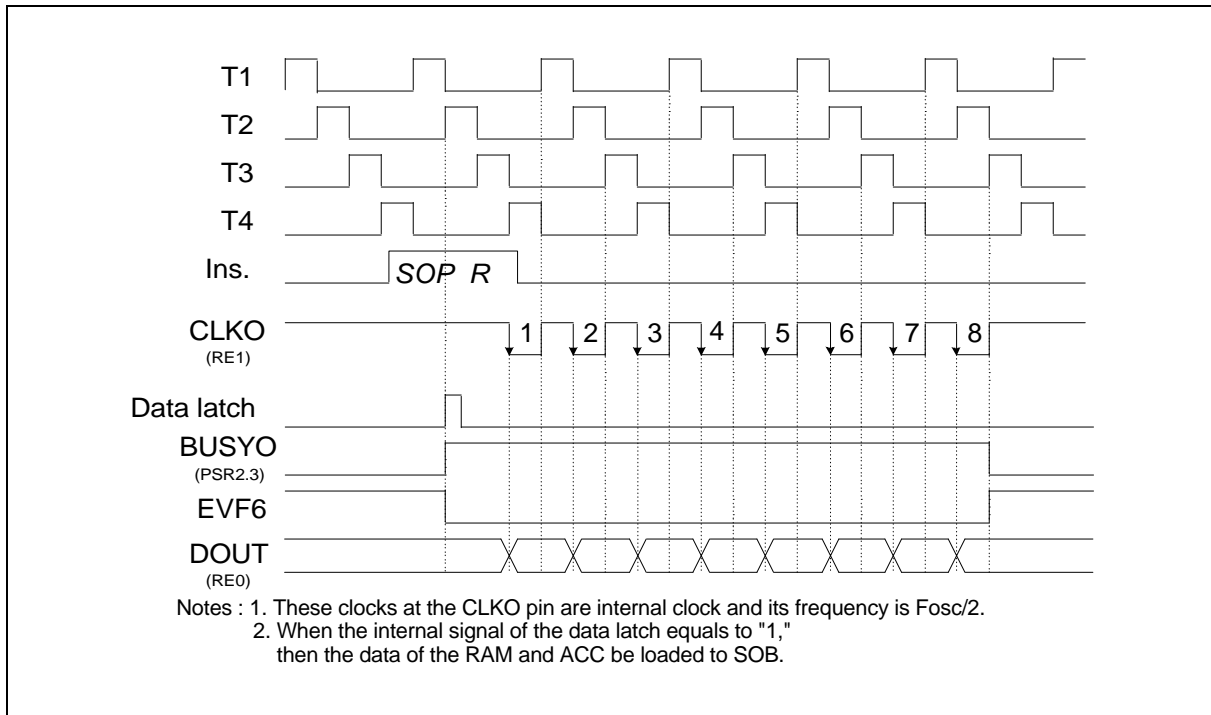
T1
T2
T3
T4
Ins.
SOP R
CLKO
(RE1)
1
2
3
4
5
6
7
8
Data latch
BUSYO
(PSR2.3)
EVF6
DOUT
(RE0)

Notes : 1. These clocks at the CLKO pin are internal clock and its frequency is Fosc/2.
2. When the internal signal of the data latch equals to "1," then the data of the RAM and ACC be loaded to SOB.